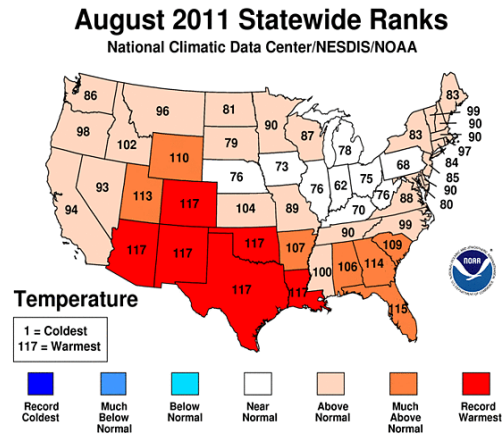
August 2011 Statewide Ranks
National Climatic Data Center/NESDIS/NOAA

86
96
81
90
83
98
102
79
87
78
83
99
90
110
73
90
76
62
75
68
97
93
113
117
76
76
70
76
84
85
90
80
104
89
88
94
99
117
117
117
107
90
109
100
106
114
117
117
115

NOAA

Temperature

1 = Coldest
117 = Warmest

Record Coldest
Much Below Normal
Below Normal
Near Normal
Above Normal
Much Above Normal
Record Warmest